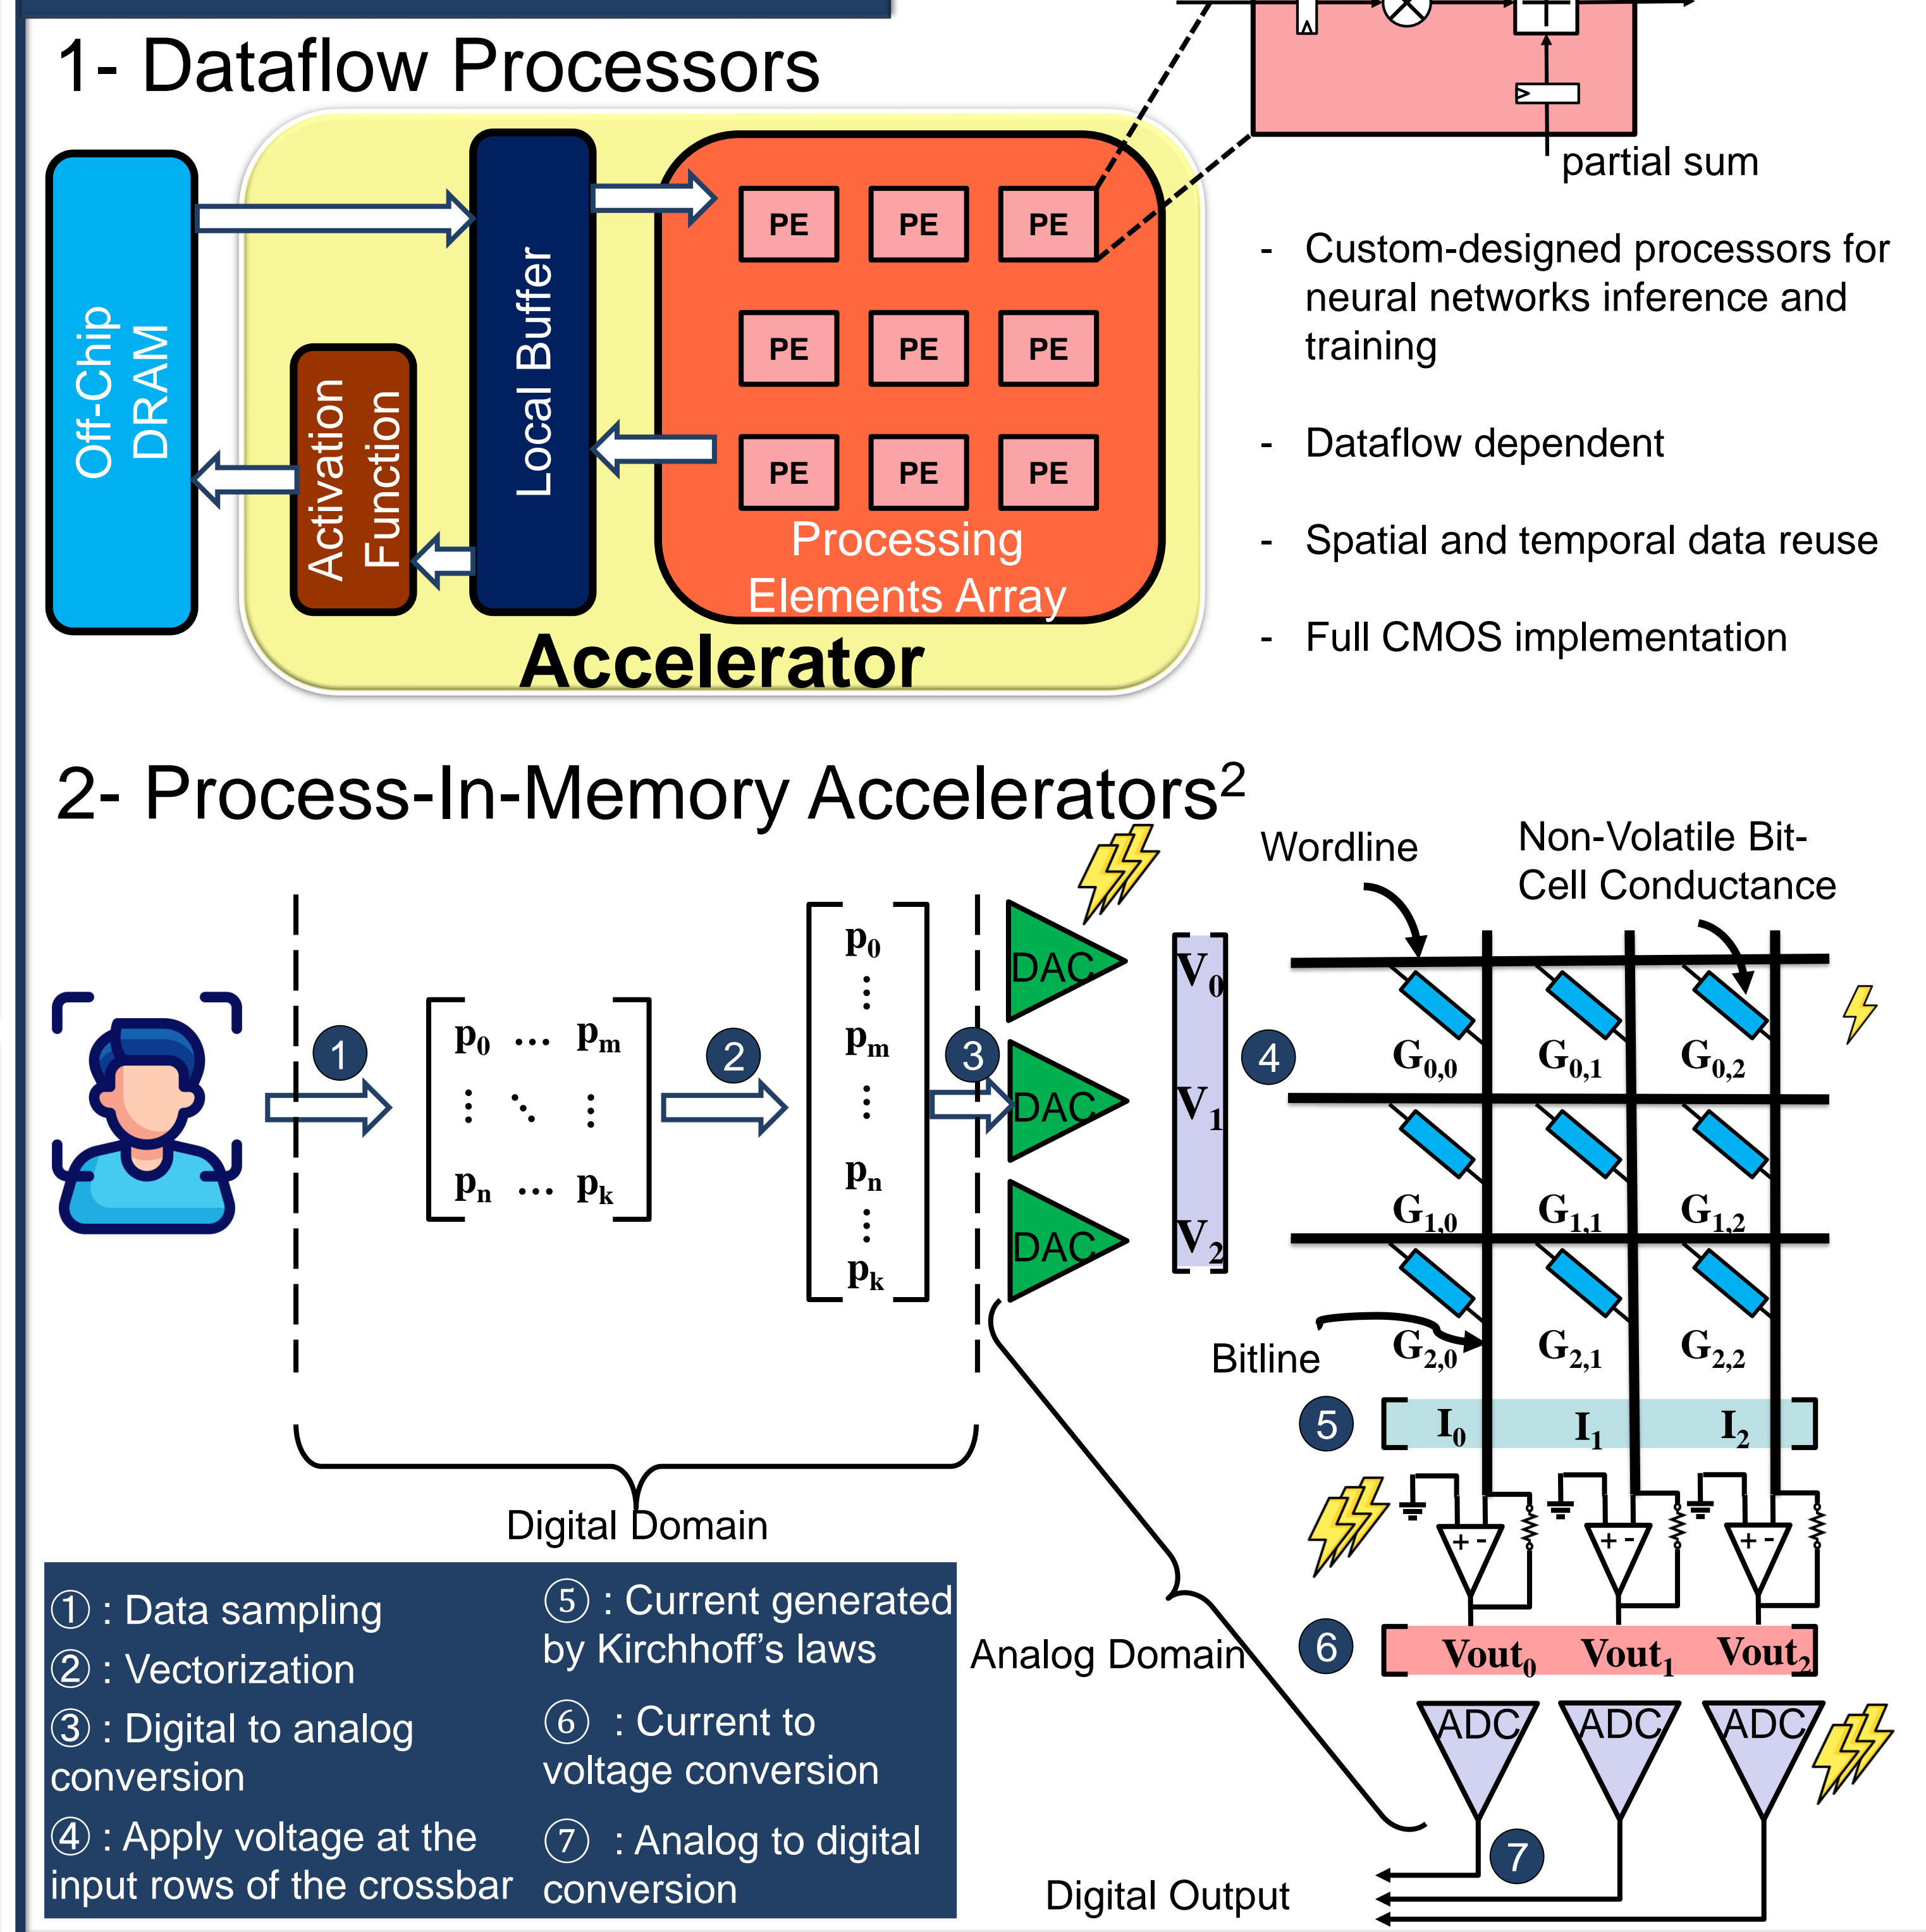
1- Dataflow Processors

partial sum

Off-Chip DRAM

Local Buffer

Activation Function

PE PE PE
PE PE PE
PE PE PE

Processing Elements Array

Accelerator

- Custom-designed processors for neural networks inference and training

- Dataflow dependent

- Spatial and temporal data reuse

- Full CMOS implementation

2- Process-In-Memory Accelerators$^2$

Wordline

Non-Volatile Bit-Cell Conductance

1

$\begin{bmatrix} p_0 & \cdots & p_m \\ \vdots & \ddots & \vdots \\ p_n & \cdots & p_k \end{bmatrix}$

2

$\begin{bmatrix} p_0 \\ \vdots \\ p_m \\ \vdots \\ p_n \\ \vdots \\ p_k \end{bmatrix}$

3

DAC
DAC
DAC

$V_0$
$V_1$
$V_2$

4

$G_{0,0}$ $G_{0,1}$ $G_{0,2}$
$G_{1,0}$ $G_{1,1}$ $G_{1,2}$
$G_{2,0}$ $G_{2,1}$ $G_{2,2}$

Bitline

5 $I_0$ $I_1$ $I_2$

Digital Domain

① : Data sampling

② : Vectorization

③ : Digital to analog conversion

④ : Apply voltage at the input rows of the crossbar

⑤ : Current generated by Kirchhoff's laws

⑥ : Current to voltage conversion

⑦ : Analog to digital conversion

Analog Domain

6 $Vout_0$ $Vout_1$ $Vout_2$

ADC ADC ADC

7

Digital Output